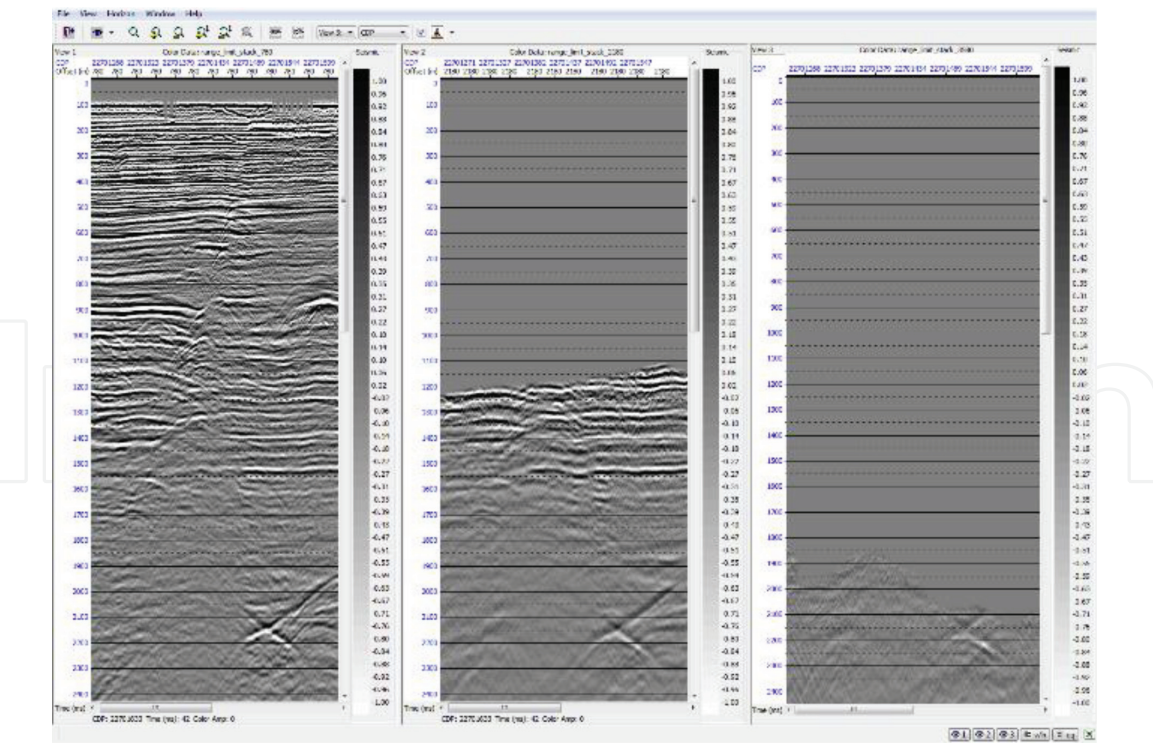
File View Horizon Window Help

View 3: CDP

View 1
Color Data: range_lmt_stack_780
Seismic
CDP 22701288 22701323 22701370 22701434 22701489 22701544 22701599
Offset (m) 780 780 780 780 780 780 780 780 780 780 780 780 780

100
200
300
400
500
600
700
800
900
1000
1100
1200
1300
1400
1500
1600
1700
1800
1900
2000
2100
2200
2300
2400
Time (ms)

1.00
0.96
0.92
0.88
0.84
0.80
0.76
0.71
0.67
0.63
0.59
0.55
0.51
0.47
0.43
0.39
0.35
0.31
0.27
0.22
0.18
0.14
0.10
0.06
0.02
-0.02
-0.06
-0.10
-0.14
-0.18
-0.22
-0.27
-0.31
-0.35
-0.39
-0.43
-0.47
-0.51
-0.55
-0.59
-0.63
-0.67
-0.71
-0.76
-0.80
-0.84
-0.88
-0.92
-0.96
-1.00

CDP: 22701633 Time (ms): 42 Color Amp: 0

View 2
Color Data: range_lmt_stack_2180
Seismic
CDP 22701271 22701327 22701382 22701437 22701492 22701547
Offset (m) 2180 2180 2180 2180 2180 2180 2180 2180 2180 2180 2180

100
200
300
400
500
600
700
800
900
1000
1100
1200
1300
1400
1500
1600
1700
1800
1900
2000
2100
2200
2300
2400
Time (ms)

1.00
0.96
0.92
0.88
0.84
0.80
0.76
0.71
0.67
0.63
0.59
0.55
0.51
0.47
0.43
0.39
0.35
0.31
0.27
0.22
0.18
0.14
0.10
0.06
0.02
-0.02
-0.06
-0.10
-0.14
-0.18
-0.22
-0.27
-0.31
-0.35
-0.39
-0.43
-0.47
-0.51
-0.55
-0.59
-0.63
-0.67
-0.71
-0.76
-0.80
-0.84
-0.88
-0.92
-0.96
-1.00

CDP: 22701633 Time (ms): 42 Color Amp: 0

View 3
Color Data: range_lmt_stack_3580
Seismic
CDP 22701288 22701323 22701370 22701434 22701489 22701544 22701599

0
100
200
300
400
500
600
700
800
900
1000
1100
1200
1300
1400
1500
1600
1700
1800
1900
2000
2100
2200
2300
2400
Time (ms)

1.00
0.96
0.92
0.88
0.84
0.80
0.76
0.71
0.67
0.63
0.59
0.55
0.51
0.47
0.43
0.39
0.35
0.31
0.27
0.22
0.18
0.14
0.10
0.06
0.02
-0.02
-0.06
-0.10
-0.14
-0.18
-0.22
-0.27
-0.31
-0.35
-0.39
-0.43
-0.47
-0.51
-0.55
-0.59
-0.63
-0.67
-0.71
-0.76
-0.80
-0.84
-0.88
-0.92
-0.96
-1.00

1 2 3